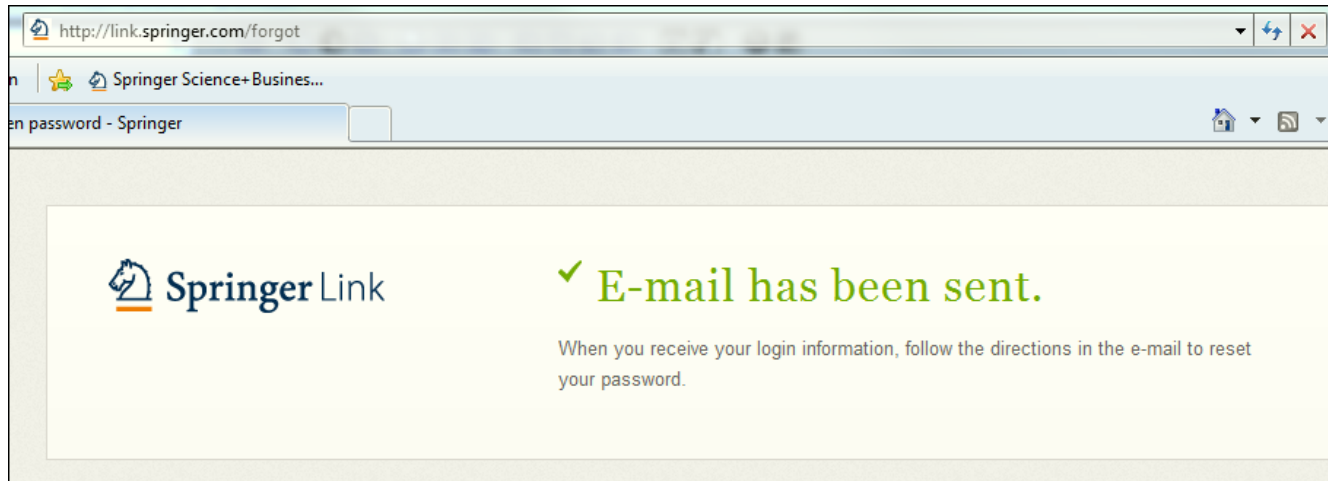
http://link.springer.com/forgot

n

Springer Science+Busines...

en password - Springer

Springer Link

E-mail has been sent.

When you receive your login information, follow the directions in the e-mail to reset your password.